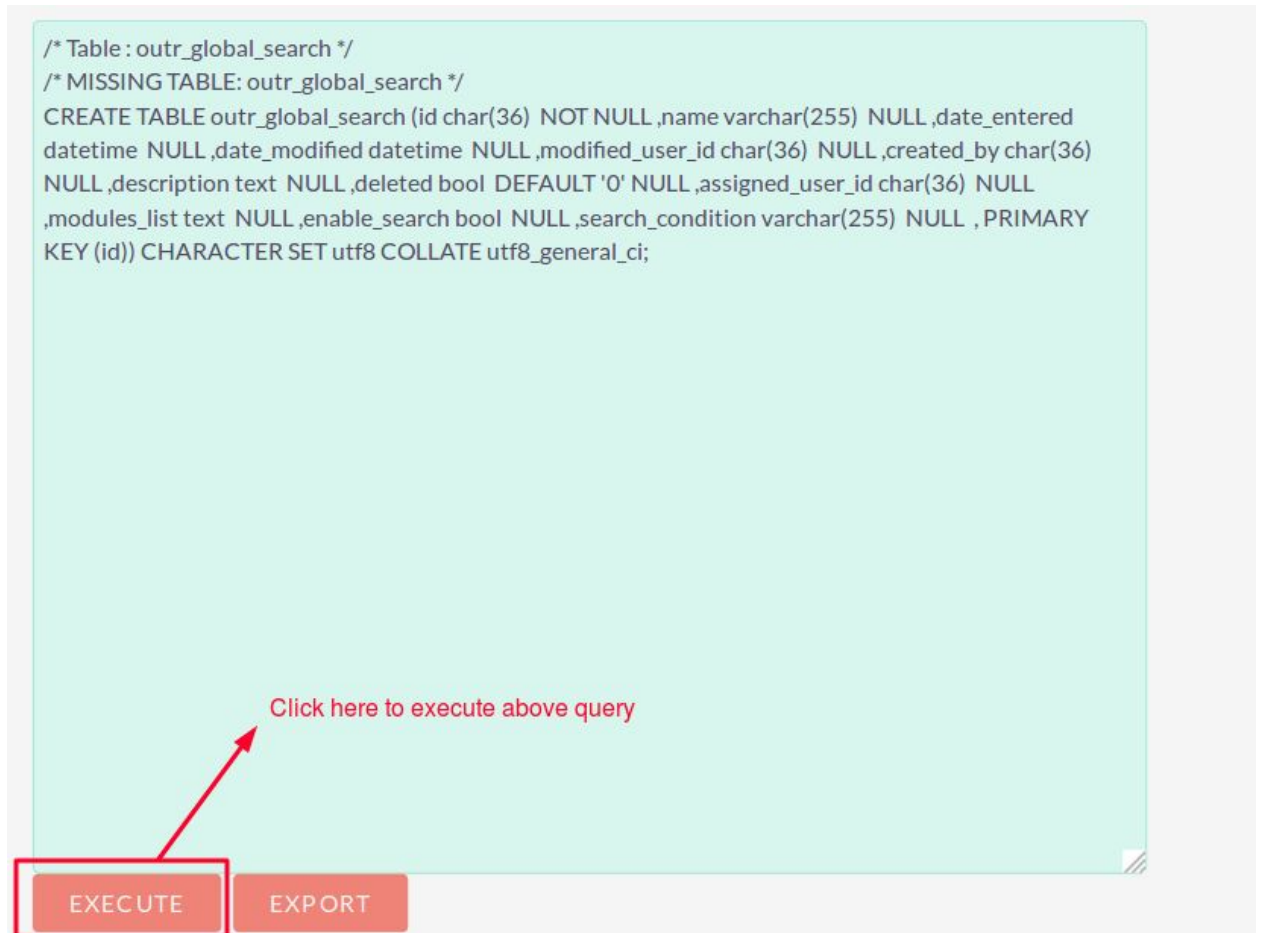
/* Table : outr_global_search */
/* MISSING TABLE: outr_global_search */
CREATE TABLE outr_global_search (id char(36) NOT NULL ,name varchar(255) NULL ,date_entered datetime NULL ,date_modified datetime NULL ,modified_user_id char(36) NULL ,created_by char(36) NULL ,description text NULL ,deleted bool DEFAULT '0' NULL ,assigned_user_id char(36) NULL ,modules_list text NULL ,enable_search bool NULL ,search_condition varchar(255) NULL , PRIMARY KEY (id)) CHARACTER SET utf8 COLLATE utf8_general_ci;

Click here to execute above query

EXECUTE

EXPORT